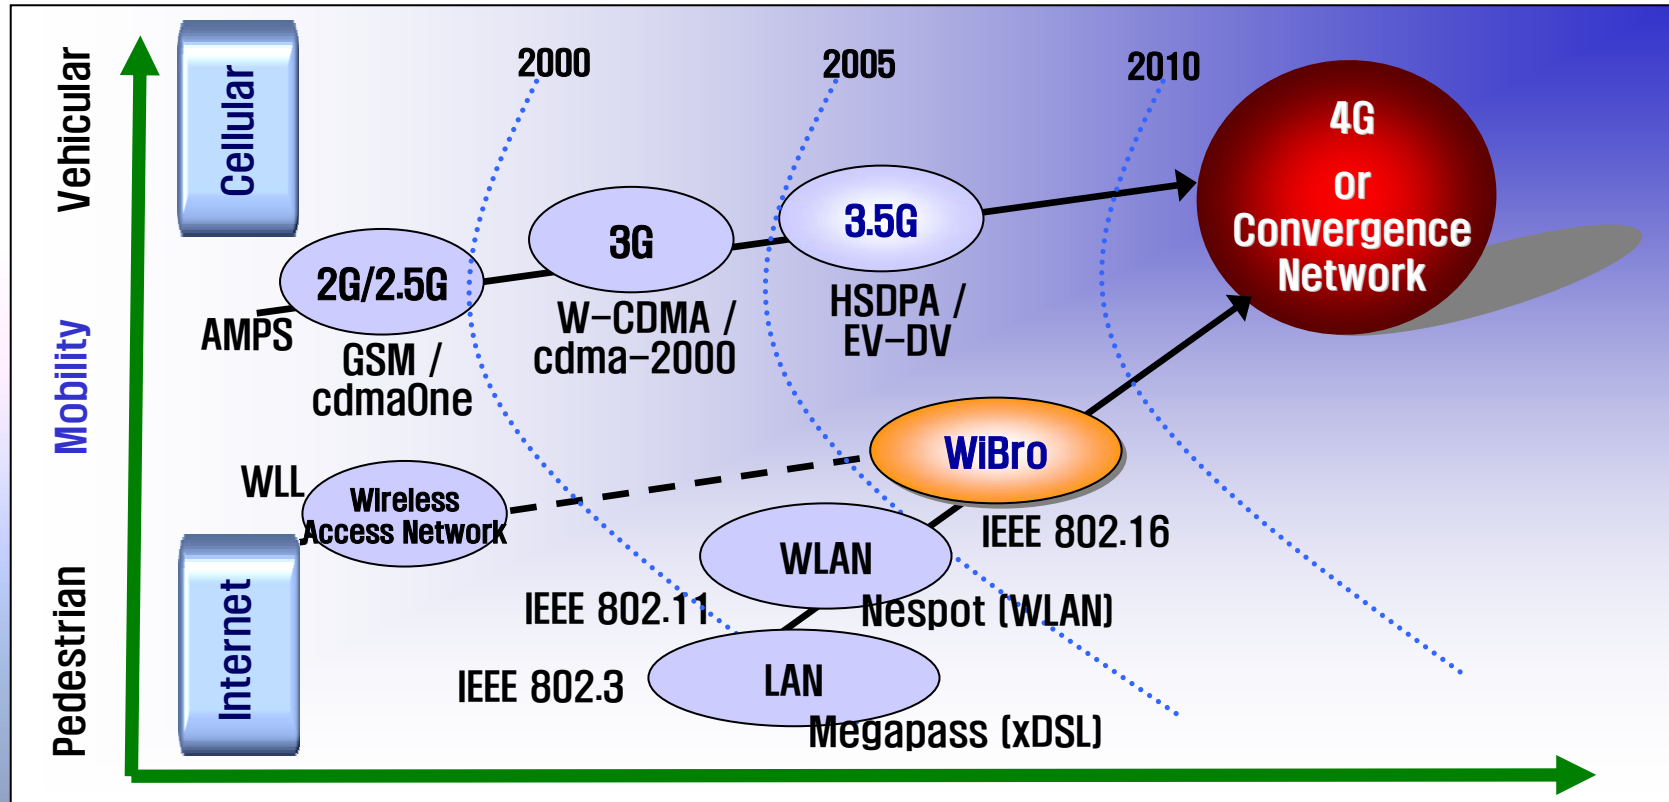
Vehicular
Mobility
Pedestrian
Cellular
Internet
2000
2005
2010
4G
or
Convergence
Network
3.5G
HSDPA / EV-DV
3G
W-CDMA / cdma-2000
2G/2.5G
AMPS
GSM / cdmaOne
WLL
Wireless Access Network
WiBro
IEEE 802.16
WLAN
IEEE 802.11
Nespot (WLAN)
IEEE 802.3
LAN
Megapass (xDSL)